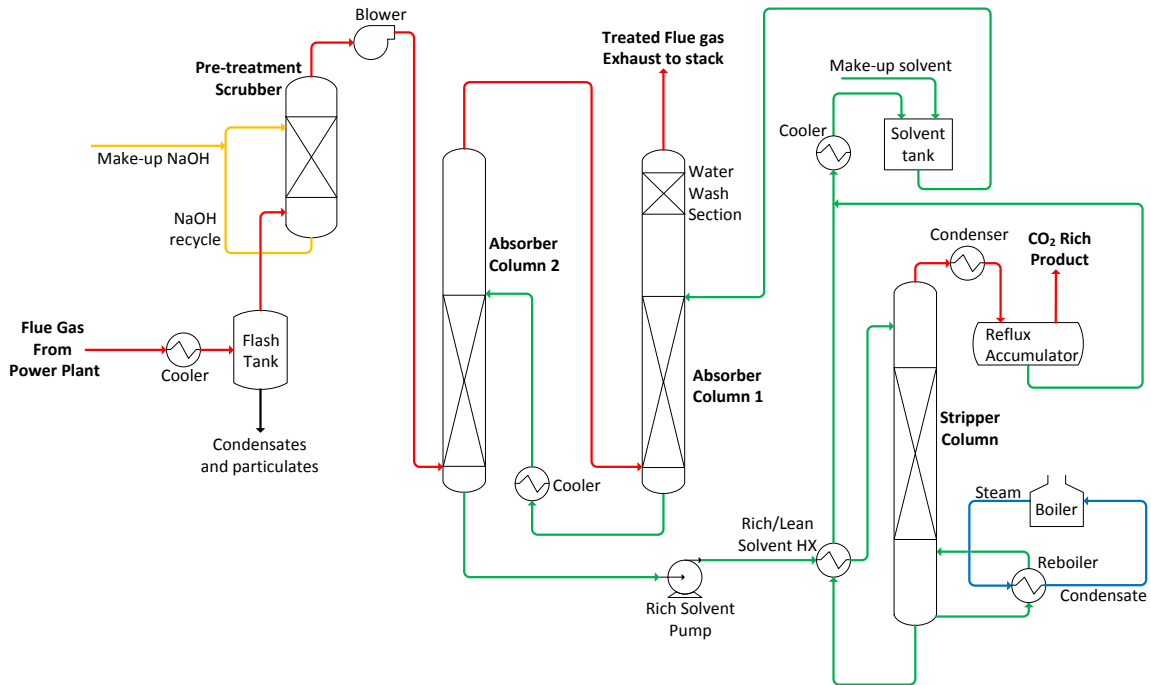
Blower

Pre-treatment Scrubber

Make-up NaOH

NaOH recycle

Flue Gas From Power Plant

Cooler

Flash Tank

Condensates and particulates

Treated Flue gas Exhaust to stack

Absorber Column 2

Water Wash Section

Absorber Column 1

Cooler

Make-up solvent

Cooler

Solvent tank

Condenser

$CO_2$ Rich Product

Reflux Accumulator

Stripper Column

Steam

Boiler

Reboiler

Condensate

Rich/Lean Solvent HX

Rich Solvent Pump